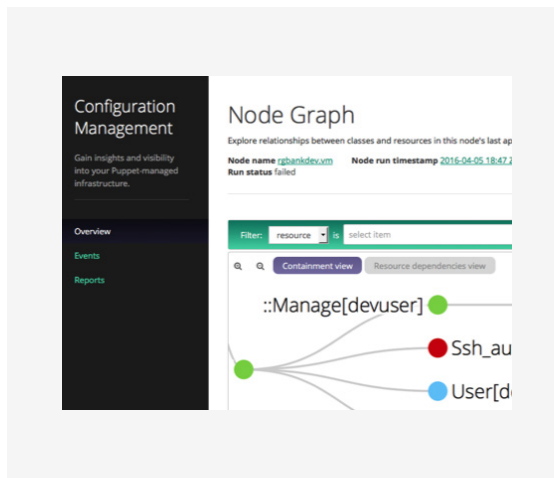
Configuration Management

Gain insights and visibility into your Puppet-managed infrastructure.

Overview

Events

Reports

Node Graph

Explore relationships between classes and resources in this node's last ap

Node name rgbankdev.vm Node run timestamp 2016-04-05 18:47:2

Run status failed

Filter: resource is select item

Containment view Resource dependencies view

::Manage[devuser]

Ssh_au

User[d